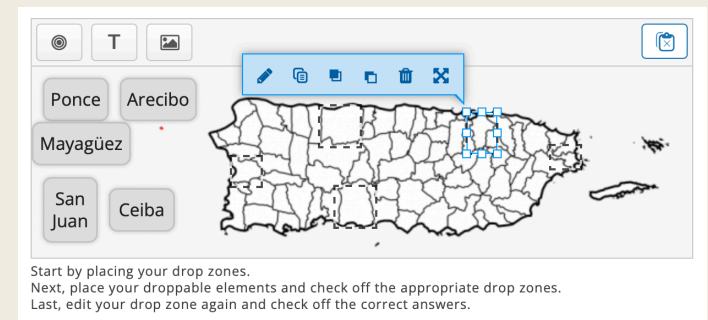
T

Ponce

Arecibo

Mayagüez

San Juan

Ceiba

Start by placing your drop zones.
Next, place your droppable elements and check off the appropriate drop zones.
Last, edit your drop zone again and check off the correct answers.